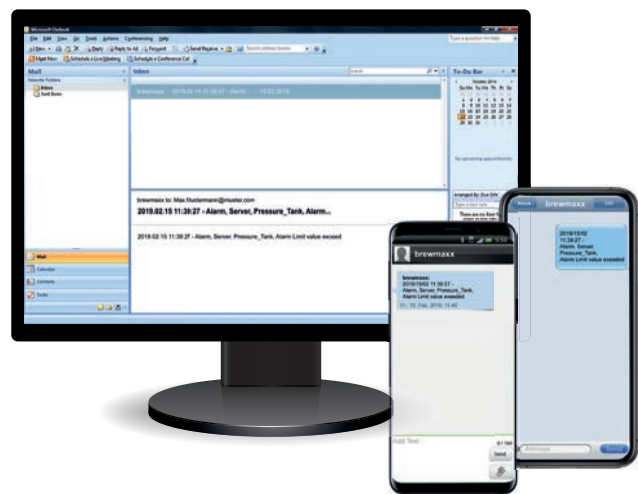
Microsoft Outlook

File Edit View Go Tools Actions Conferencing Help

New Reply Reply to All Forward Send/Receive

Mail

Favorite Folders

Inbox

Sent Items

Inbox

brewmaxx 2019.02.15 11:39:27 - Alarm... 14.02.2019

To-Do Bar

October 2019

Su Mo Tu We Th Fr Sa

No upcoming appointments.

brewmaxx to: Max.Mustermann@muster.com

2019.02.15 11:39:27 - Alarm, Server, Pressure_Tank, Alarm...

2019.02.15 11:39:27 - Alarm, Server, Pressure_Tank, Alarm Limit value exceed

Mail

Calendar

Contacts

Tasks

brewmaxx

brewmaxx:
2019/15/02 11:39:27 -
Alarm, Server, Pressure_Tank,
Alarm Limit value exeeded

Fr, 15. Feb. 2019, 11:40

Add Text

Send

brewmaxx

2019/15/02
11:39:27 -
Alarm, Server,
Pressure_Tank,
Alarm Limit value exeeded

Send